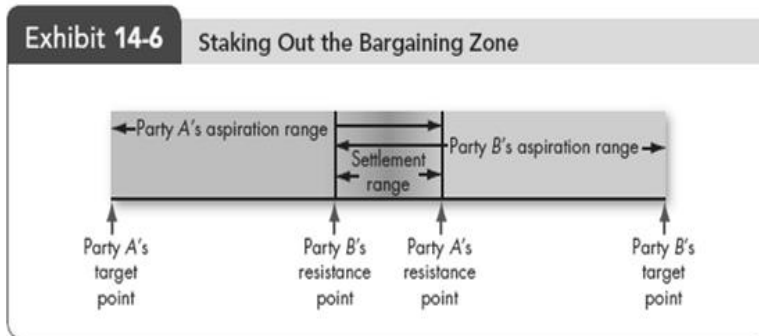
Exhibit 14-6 Staking Out the Bargaining Zone

Party A's aspiration range

Settlement range

Party B's aspiration range

Party A's target point

Party B's resistance point

Party A's resistance point

Party B's target point